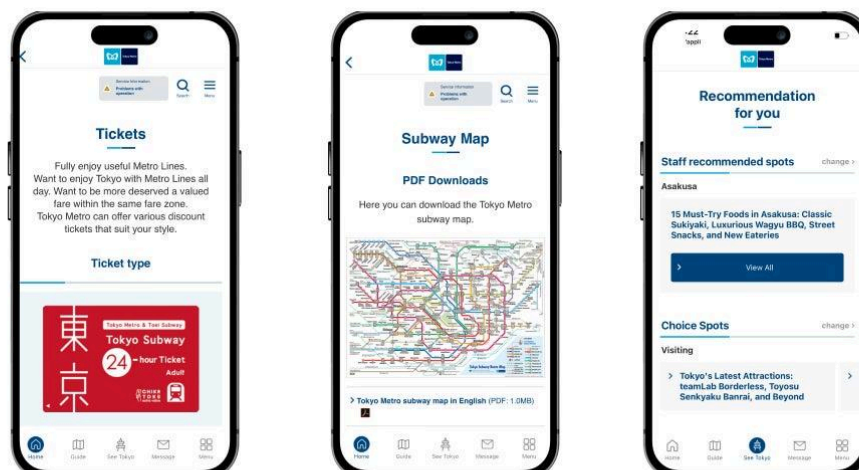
Service information
Problems with operation
Search
Menu

Tickets

Fully enjoy useful Metro Lines. Want to enjoy Tokyo with Metro Lines all day. Want to be more deserved a valued fare within the same fare zone. Tokyo Metro can offer various discount tickets that suit your style.

Ticket type

東京
Tokyo Metro & Toei Subway
Tokyo Subway
24-hour Ticket
Adult

Home
Guide
See Tokyo
Message
Menu

Service information
Problems with operation
Search
Menu

Subway Map

PDF Downloads

Here you can download the Tokyo Metro subway map.

> Tokyo Metro subway map in English (PDF: 1.0MB)

Home
Guide
See Tokyo
Message
Menu

Recommendation for you

Staff recommended spots
change >

Asakusa

15 Must-Try Foods in Asakusa: Classic Sukiyaki, Luxurious Wagyu BBQ, Street Snacks, and New Eateries

View All

Choice Spots
change >

Visiting

> Tokyo's Latest Attractions: teamLab Borderless, Toyosu Senkyaku Banrai, and Beyond

Home
Guide
See Tokyo
Message
Menu